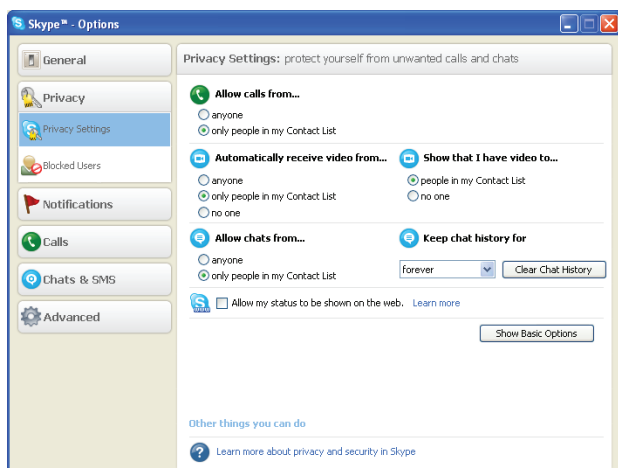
Skype™ - Options

General

Privacy

Privacy Settings

Blocked Users

Notifications

Calls

Chats & SMS

Advanced

Privacy Settings: protect yourself from unwanted calls and chats

Allow calls from...

anyone

only people in my Contact List

Automatically receive video from...

anyone

only people in my Contact List

no one

Show that I have video to...

people in my Contact List

no one

Allow chats from...

anyone

only people in my Contact List

Keep chat history for

forever

Clear Chat History

Allow my status to be shown on the web. Learn more

Show Basic Options

Other things you can do

Learn more about privacy and security in Skype